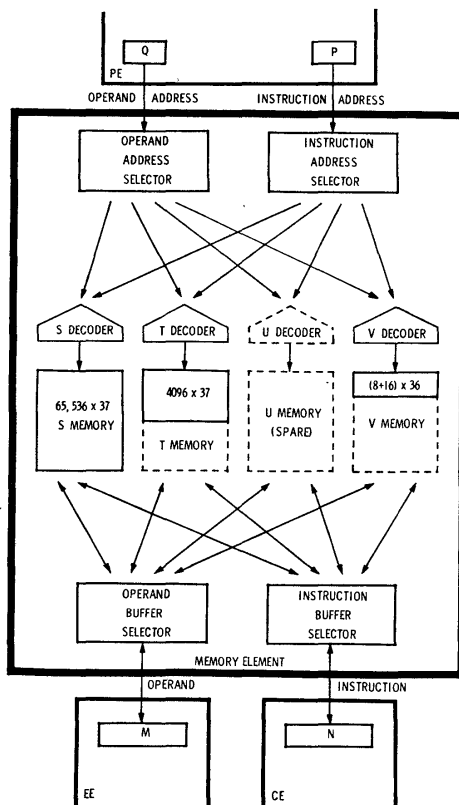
Q
P
PE
OPERAND ADDRESS
INSTRUCTION ADDRESS
OPERAND ADDRESS SELECTOR
INSTRUCTION ADDRESS SELECTOR
S DECODER
T DECODER
U DECODER
V DECODER
65, 536 x 37
S MEMORY
4096 x 37
T MEMORY
U MEMORY (SPARE)
(8+16) x 36
V MEMORY
OPERAND BUFFER SELECTOR
INSTRUCTION BUFFER SELECTOR
MEMORY ELEMENT
OPERAND
INSTRUCTION
M
N
EE
CE